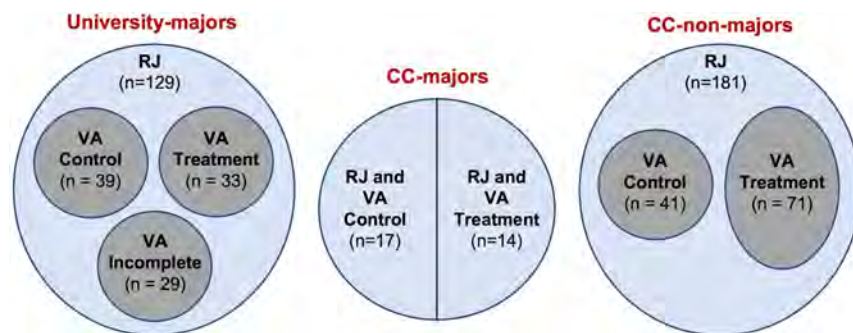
University-majors

RJ
(n=129)

VA
Control
(n = 39)

VA
Treatment
(n = 33)

VA
Incomplete
(n = 29)

CC-majors

RJ and
VA
Control
(n=17)

RJ and
VA
Treatment
(n=14)

CC-non-majors

RJ
(n=181)

VA
Control
(n = 41)

VA
Treatment
(n = 71)